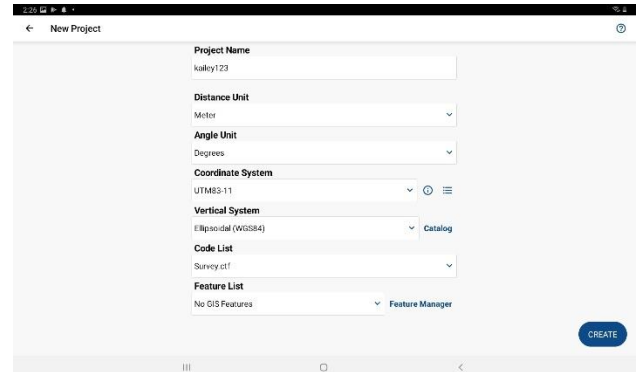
2:26

New Project

Project Name
kailey123

Distance Unit
Meter

Angle Unit
Degrees

Coordinate System
UTM83-11

Vertical System
Ellipsoidal (WGS84)
Catalog

Code List
Survey.ctf

Feature List
No GIS Features
Feature Manager

CREATE